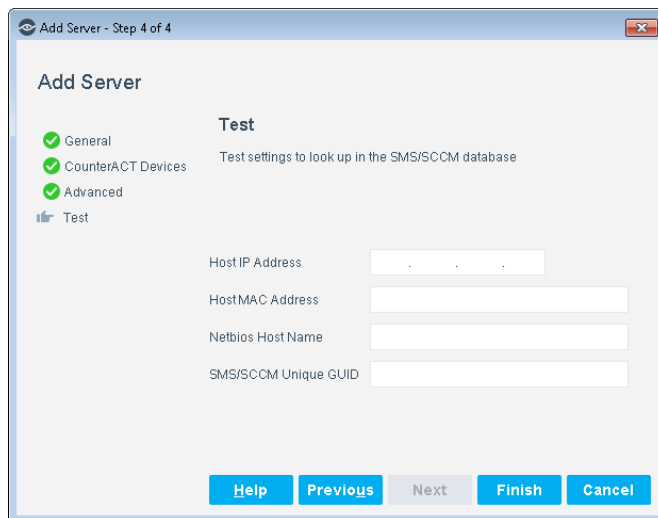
Add Server - Step 4 of 4

Add Server

General
CounterACT Devices
Advanced
Test

Test

Test settings to look up in the SMS/SCCM database

Host IP Address
Host MAC Address
Netbios Host Name
SMS/SCCM Unique GUID

Help
Previous
Next
Finish
Cancel